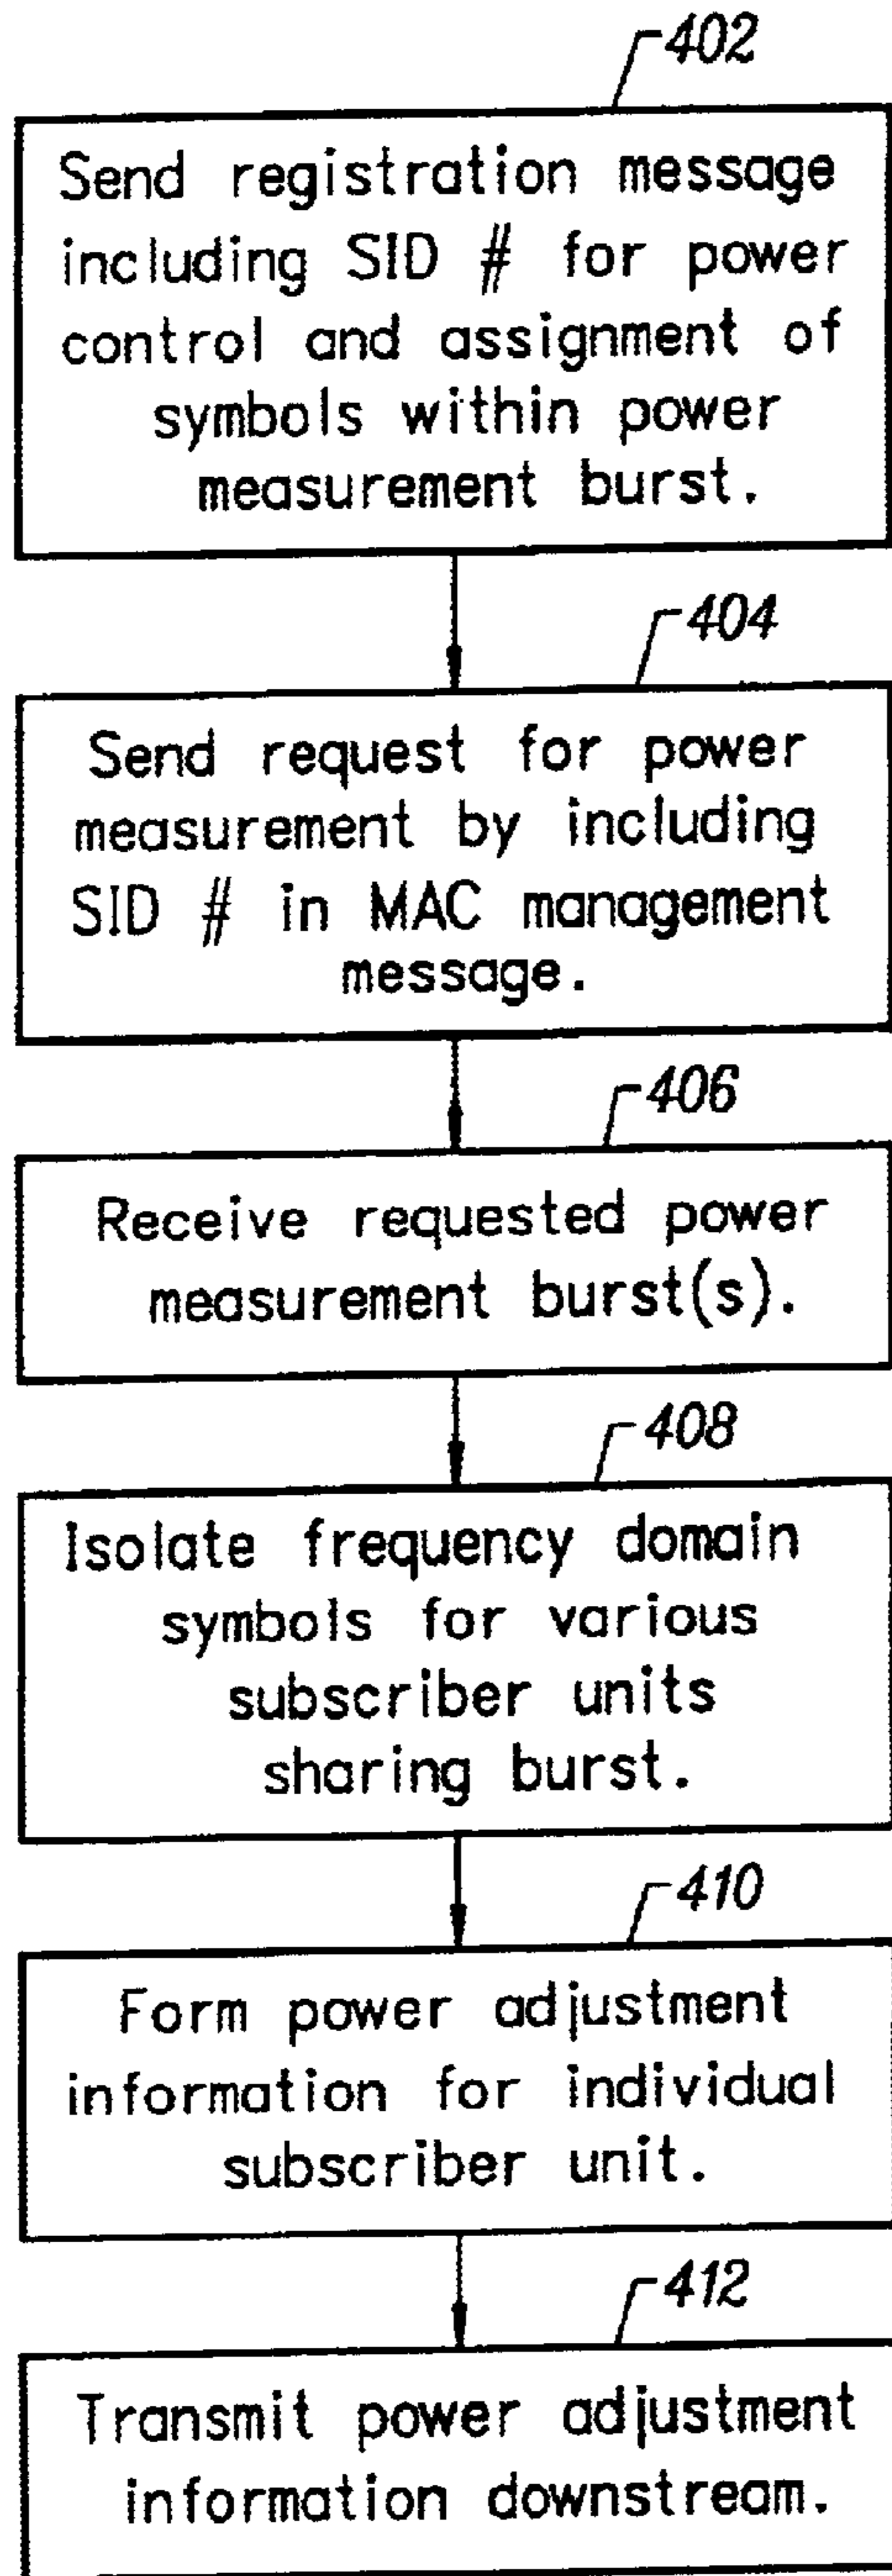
402

Send registration message including SID # for power control and assignment of symbols within power measurement burst.

404

Send request for power measurement by including SID # in MAC management message.

406

Receive requested power measurement burst(s).

408

Isolate frequency domain symbols for various subscriber units sharing burst.

410

Form power adjustment information for individual subscriber unit.

412

Transmit power adjustment information downstream.